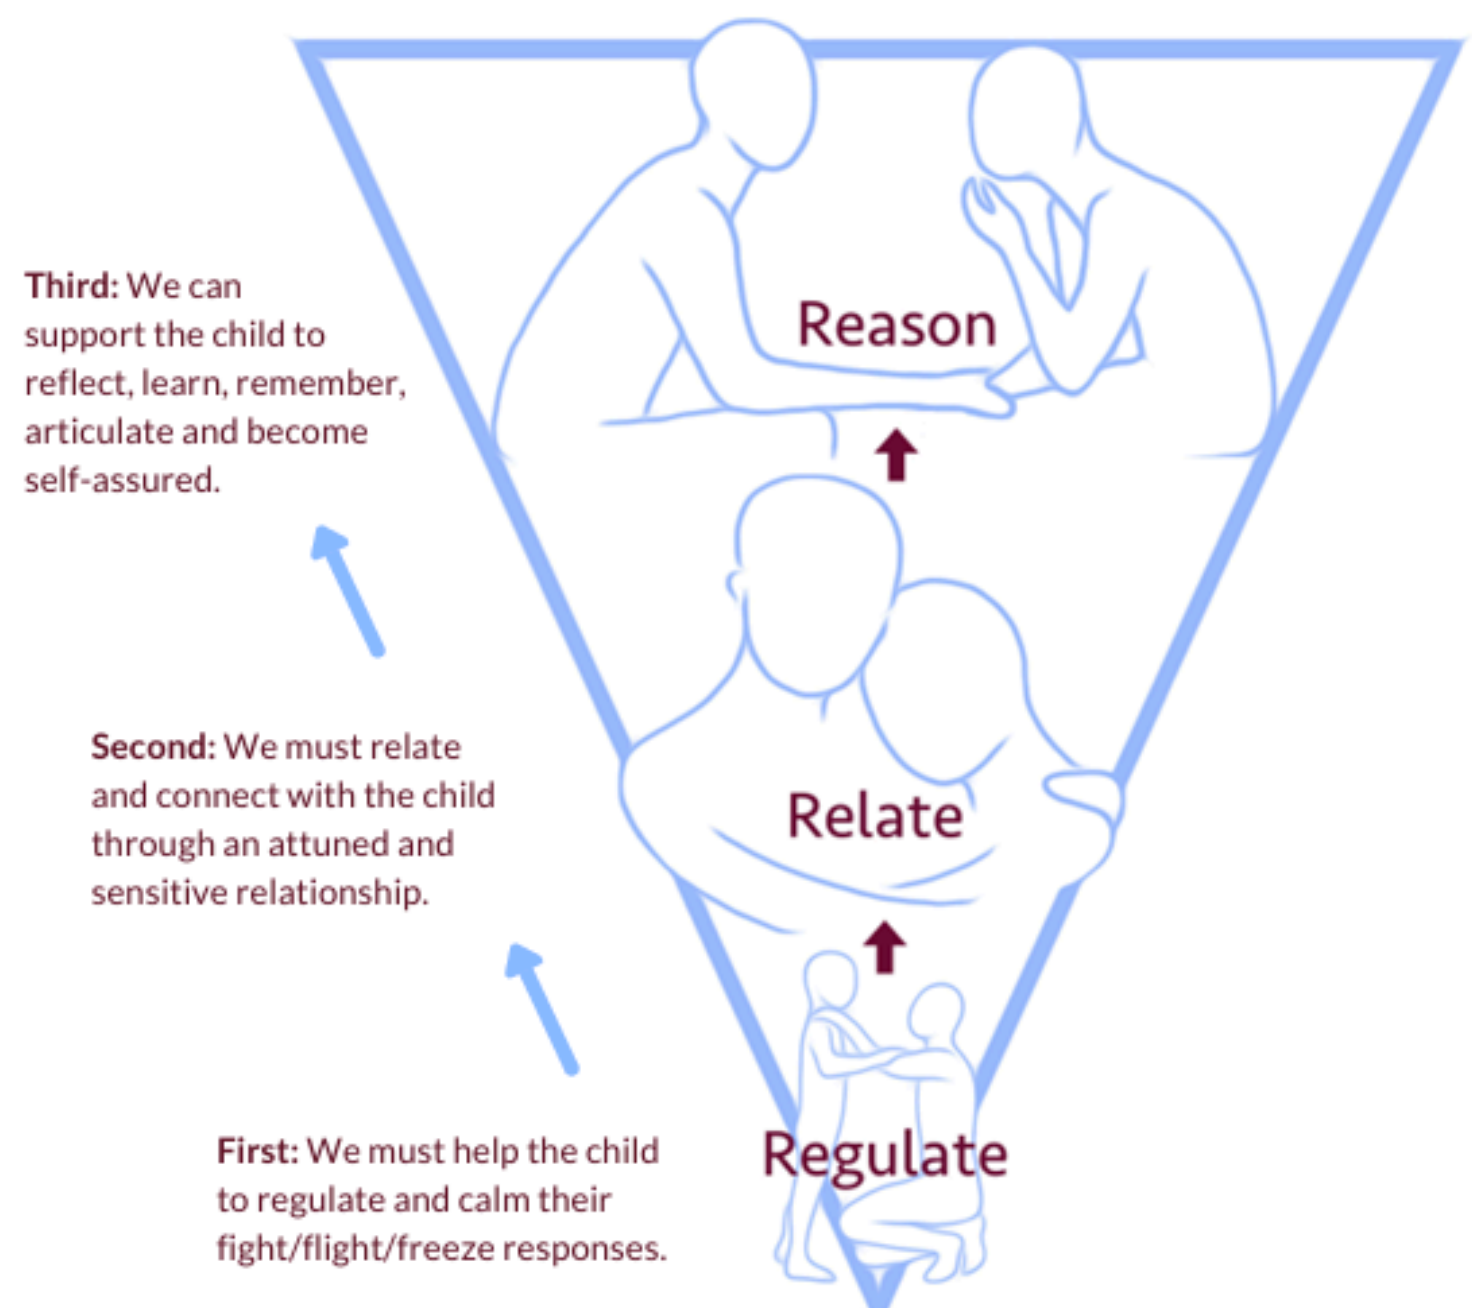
Third: We can support the child to reflect, learn, remember, articulate and become self-assured.

Reason

Second: We must relate and connect with the child through an attuned and sensitive relationship.

Relate

First: We must help the child to regulate and calm their fight/flight/freeze responses.

Regulate